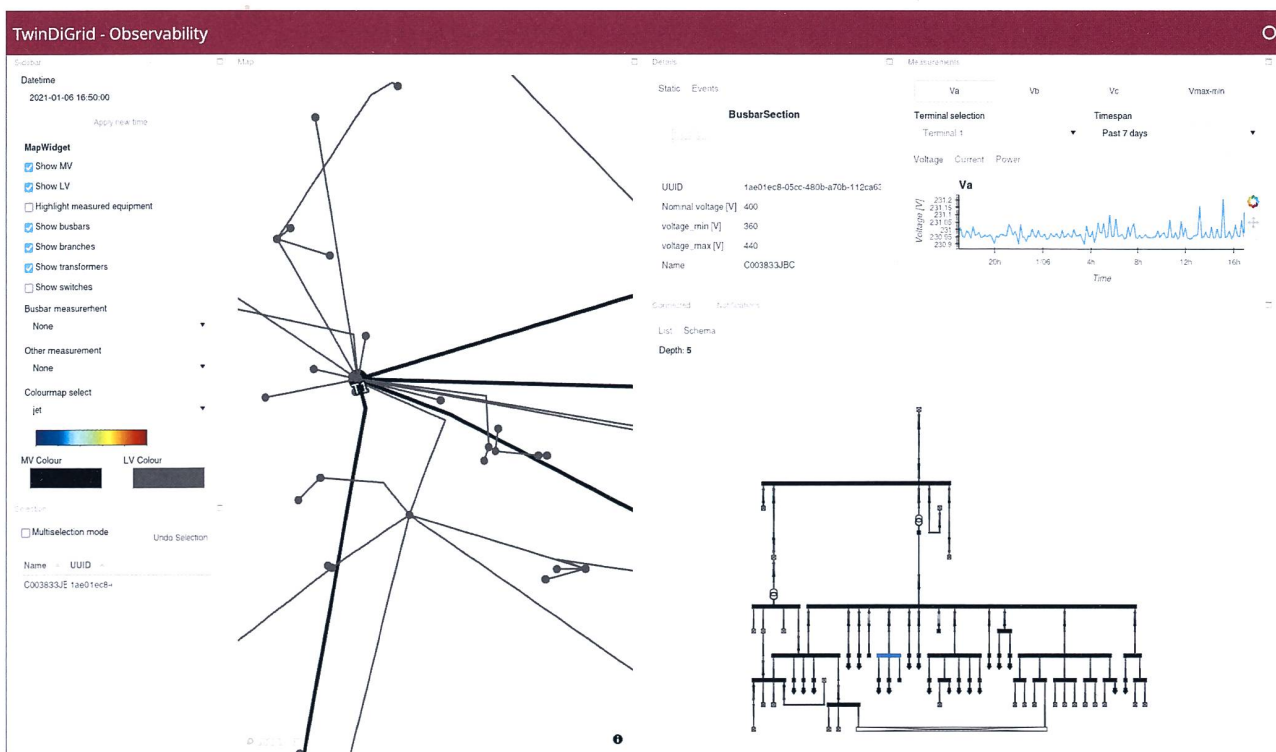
TwinDiGrid - Observability

Sidebar

Datetime

2021-01-06 16:50:00

Apply new time

MapWidget

Show MV

Show LV

Highlight measured equipment

Show busbars

Show branches

Show transformers

Show switches

Busbar measurement

None

Other measurement

None

Colourmap select

jet

MV Colour

LV Colour

Selection

Multiselection mode

Undo Selection

Name UUID

C003833JE 1ae01ec8-

Map

Details

Static Events

BusbarSection

UUID 1ae01ec8-05cc-480b-a70b-112ca63

Nominal voltage [V] 400

voltage_min [V] 360

voltage_max [V] 440

Name C003833JBC

Measurements

Va Vb Vc Vmax-min

Terminal selection

Terminal 1

Timespan

Past 7 days

Voltage Current Power

Va

231.2
231.15
231.1
231.05
231
230.95
230.9

Voltage [V]

20h 1/06 4h 8h 12h 16h

Time

Connected Subgraphs

List Schema

Depth: 5